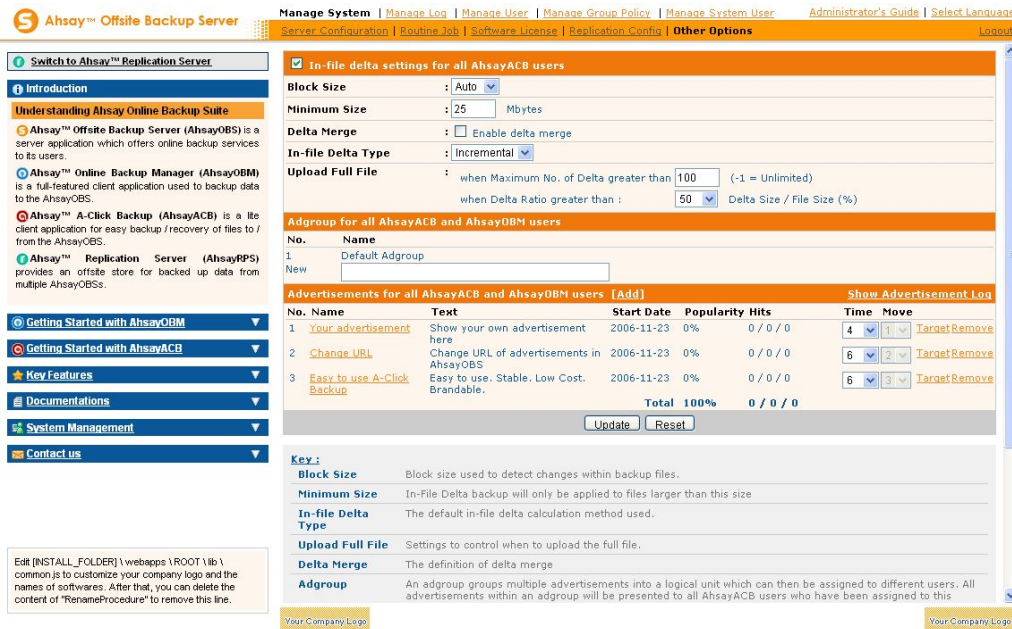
Ahsay™ Offsite Backup Server

Manage System | Manage Log | Manage User | Manage Group Policy | Manage System User
Server Configuration | Routine Job | Software License | Replication Config | Other Options

Administrator's Guide | Select Language
Logout

Switch to Ahsay™ Replication Server

Introduction

Understanding Ahsay Online Backup Suite

Ahsay™ Offsite Backup Server (AhsayOBS) is a server application which offers online backup services to its users.

Ahsay™ Online Backup Manager (AhsayOBM) is a full-featured client application used to backup data to the AhsayOBS.

Ahsay™ A-Click Backup (AhsayACB) is a lite client application for easy backup / recovery of files to / from the AhsayOBS.

Ahsay™ Replication Server (AhsayRPS) provides an offsite store for backed up data from multiple AhsayOBSs.

Getting Started with AhsayOBM

Getting Started with AhsayACB

Key Features

Documentations

System Management

Contact us

Edit [INSTALL_FOLDER] \ webapps \ ROOT \ lib \ common.js to customize your company logo and the names of softwares. After that, you can delete the content of "RenameProcedure" to remove this line.

In-file delta settings for all AhsayACB users

Block Size : Auto
Minimum Size : 25 Mbytes
Delta Merge : Enable delta merge
In-file Delta Type : Incremental
Upload Full File : when Maximum No. of Delta greater than 100 (-1 = Unlimited)
when Delta Ratio greater than : 50 Delta Size / File Size (%)

Adgroup for all AhsayACB and AhsayOBM users

| No. | Name |
|---|---|
| 1 | Default Adgroup |
| New | |

Advertisements for all AhsayACB and AhsayOBM users [Add]
Show Advertisement Log

| No. | Name | Text | Start Date | Popularity | Hits | Time | Move | | |
|---|---|---|---|---|---|---|---|---|---|
| 1 | Your advertisement | Show your own advertisement here | 2006-11-23 | 0% | 0 / 0 / 0 | 4 | 1 | Target | Remove |
| 2 | Change URL | Change URL of advertisements in AhsayOBS | 2006-11-23 | 0% | 0 / 0 / 0 | 6 | 2 | Target | Remove |
| 3 | Easy to use A-Click Backup | Easy to use. Stable. Low Cost. Brandable. | 2006-11-23 | 0% | 0 / 0 / 0 | 6 | 3 | Target | Remove |
| | | | Total | 100% | 0 / 0 / 0 | | | | |

Update Reset

Key :

| | |
|---|---|
| Block Size | Block size used to detect changes within backup files. |
| Minimum Size | In-File Delta backup will only be applied to files larger than this size |
| In-file Delta Type | The default in-file delta calculation method used. |
| Upload Full File | Settings to control when to upload the full file. |
| Delta Merge | The definition of delta merge |
| Adgroup | An adgroup groups multiple advertisements into a logical unit which can then be assigned to different users. All advertisements within an adgroup will be presented to all AhsayACB users who have been assigned to this |

Your Company Logo
Your Company Logo